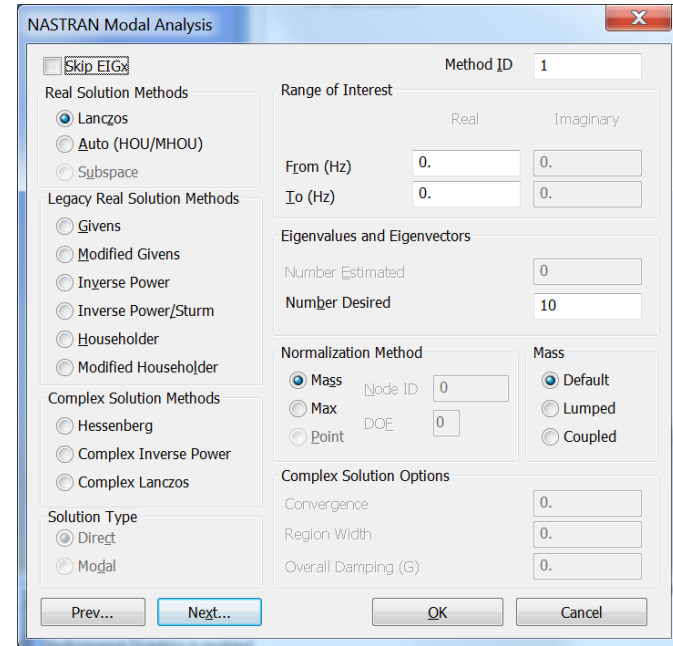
NASTRAN Modal Analysis

Skip EIGx

Method ID 1

Real Solution Methods

Lanczos

Auto (HOU/MHOU)

Subspace

Legacy Real Solution Methods

Givens

Modified Givens

Inverse Power

Inverse Power/Sturm

Householder

Modified Householder

Complex Solution Methods

Hessenberg

Complex Inverse Power

Complex Lanczos

Solution Type

Direct

Modal

Range of Interest

Real

Imaginary

From (Hz) 0. 0.

To (Hz) 0. 0.

Eigenvalues and Eigenvectors

Number Estimated 0

Number Desired 10

Normalization Method

Mass

Max

Point

Node ID 0

DOF 0

Mass

Default

Lumped

Coupled

Complex Solution Options

Convergence 0.

Region Width 0.

Overall Damping (G) 0.

Prev...

Next...

OK

Cancel